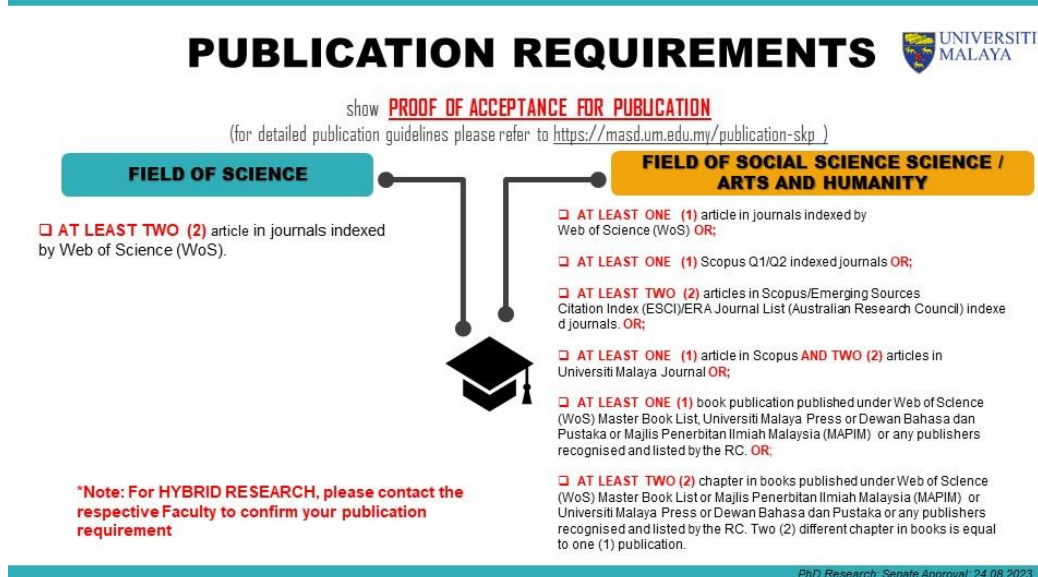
PUBLICATION REQUIREMENTS

UNIVERSITI MALAYA

show PROOF OF ACCEPTANCE FOR PUBLICATION

(for detailed publication guidelines please refer to https://masd.um.edu.my/publication-skp )

FIELD OF SCIENCE

❑ AT LEAST TWO (2) article in journals indexed by Web of Science (WoS).

*Note: For HYBRID RESEARCH, please contact the respective Faculty to confirm your publication requirement

FIELD OF SOCIAL SCIENCE SCIENCE / ARTS AND HUMANITY

❑ AT LEAST ONE (1) article in journals indexed by Web of Science (WoS) OR;

❑ AT LEAST ONE (1) Scopus Q1/Q2 indexed journals OR;

❑ AT LEAST TWO (2) articles in Scopus/Emerging Sources Citation Index (ESCI)/ERA Journal List (Australian Research Council) indexed journals. OR;

❑ AT LEAST ONE (1) article in Scopus AND TWO (2) articles in Universiti Malaya Journal OR;

❑ AT LEAST ONE (1) book publication published under Web of Science (WoS) Master Book List, Universiti Malaya Press or Dewan Bahasa dan Pustaka or Majlis Penerbitan Ilmiah Malaysia (MAPIM) or any publishers recognised and listed by the RC. OR;

❑ AT LEAST TWO (2) chapter in books published under Web of Science (WoS) Master Book List or Majlis Penerbitan Ilmiah Malaysia (MAPIM) or Universiti Malaya Press or Dewan Bahasa dan Pustaka or any publishers recognised and listed by the RC. Two (2) different chapter in books is equal to one (1) publication.

PhD Research: Senate Approval: 24.08.2023